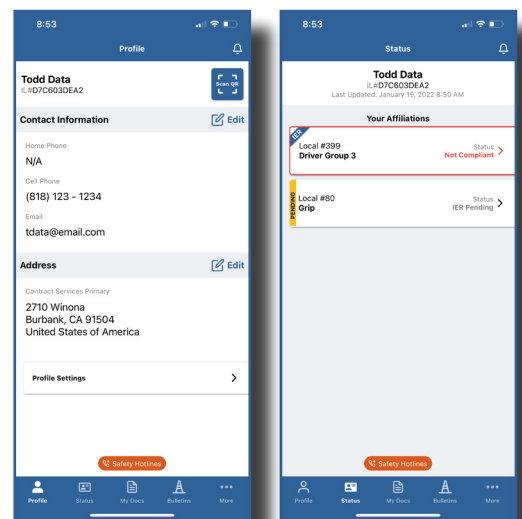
8:53

Profile

Todd Data
IL#D7C603DEA2

Scan QR

Contact Information

Edit

Home Phone
N/A

Cell Phone
(818) 123 - 1234

Email
tdata@email.com

Address

Edit

Contract Services Primary
2710 Winona
Burbank, CA 91504
United States of America

Profile Settings

Safety Hotlines

Profile Status My Docs Bulletins More

8:53

Status

Todd Data
IL#D7C603DEA2
Last Updated: January 19, 2022 8:50 AM

Your Affiliations

IER

Local #399
Driver Group 3

Status
Not Compliant

PENDING

Local #80
Grip

Status
IER Pending

Safety Hotlines

Profile Status My Docs Bulletins More